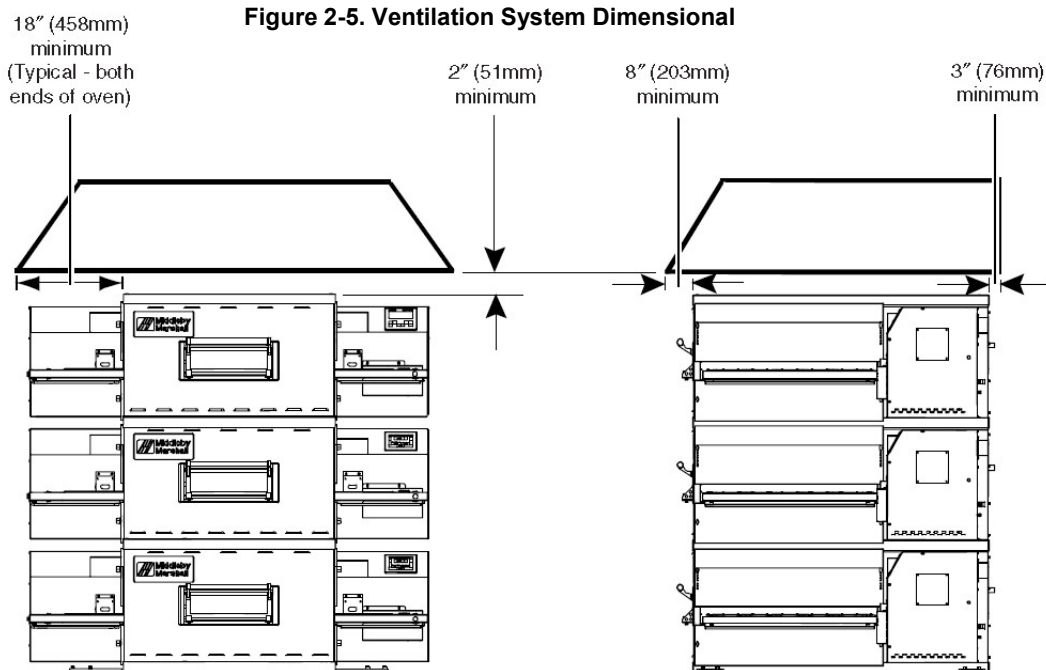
Figure 2-5. Ventilation System Dimensional

18″ (458mm) minimum (Typical - both ends of oven)

2″ (51mm) minimum

8″ (203mm) minimum

3″ (76mm) minimum

Middleby Marshall

Middleby Marshall

Middleby Marshall